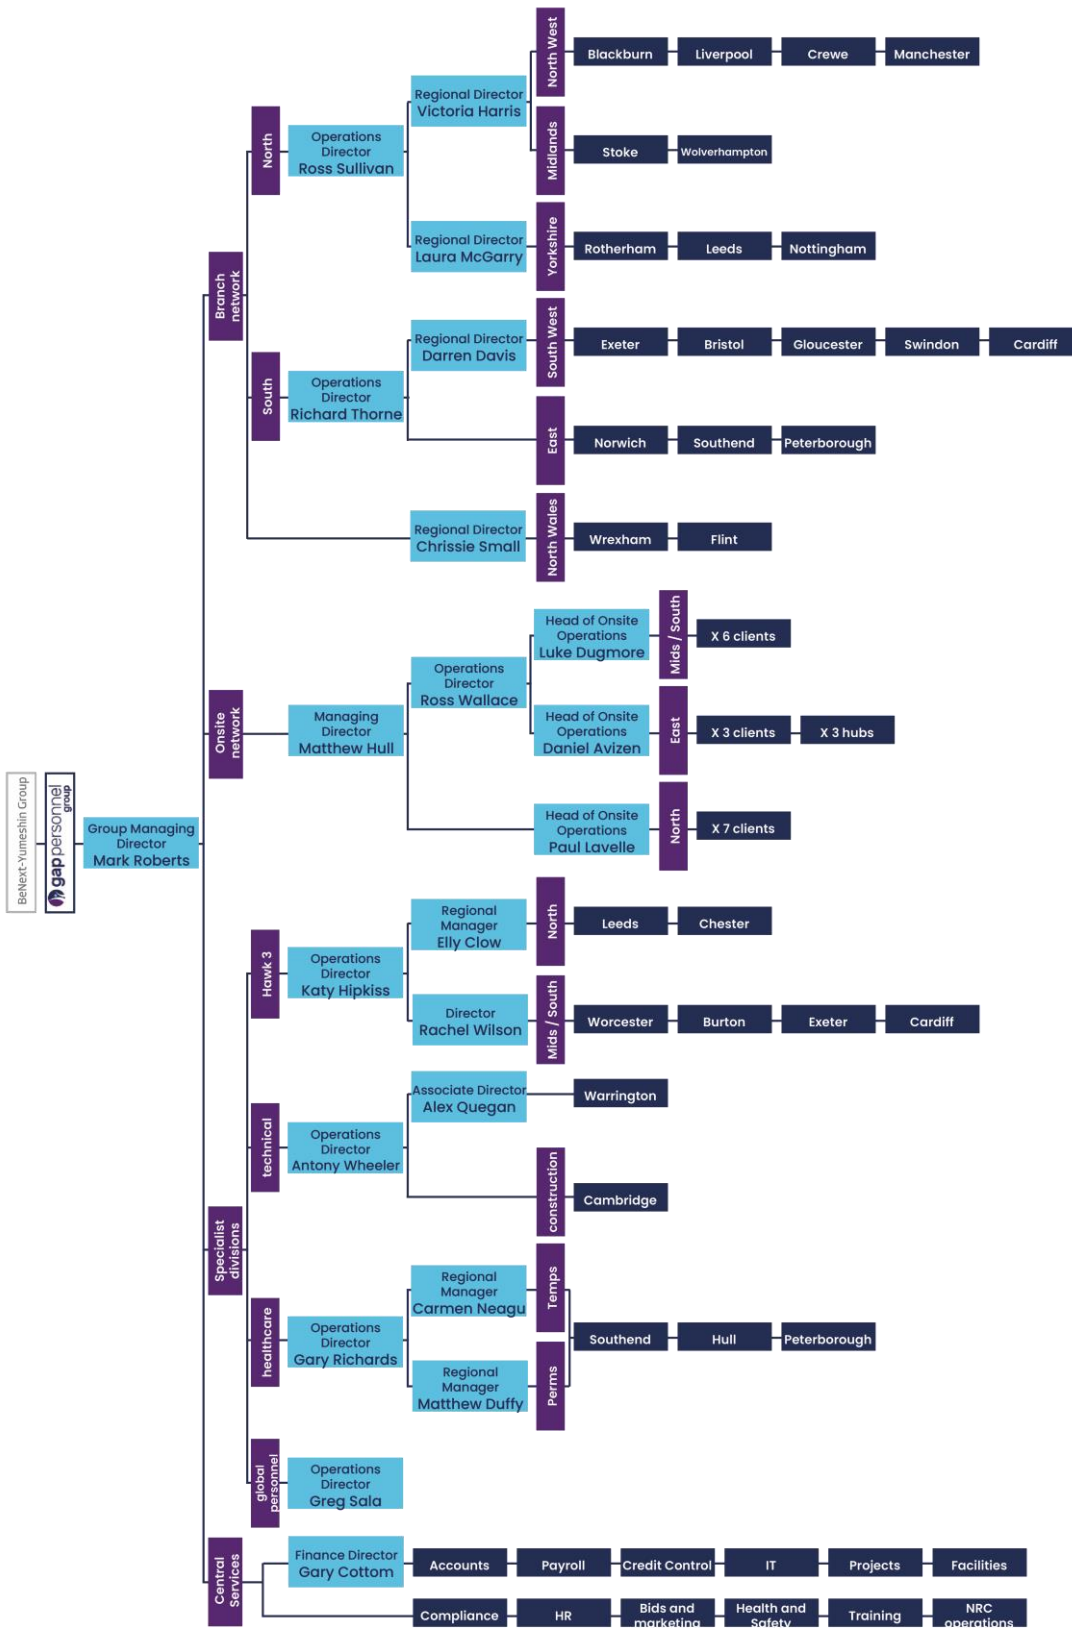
BeNext-Yumeshin Group

gap personnel group

Group Managing Director
Mark Roberts

Branch network

North

Operations Director
Ross Sullivan

Regional Director
Victoria Harris

North West

Blackburn

Liverpool

Crewe

Manchester

Midlands

Stoke

Wolverhampton

Regional Director
Laura McGarry

Yorkshire

Rotherham

Leeds

Nottingham

South

Operations Director
Richard Thorne

Regional Director
Darren Davis

South West

Exeter

Bristol

Gloucester

Swindon

Cardiff

East

Norwich

Southend

Peterborough

Regional Director
Chrissie Small

North Wales

Wrexham

Flint

Onsite network

Managing Director
Matthew Hull

Operations Director
Ross Wallace

Head of Onsite Operations
Luke Dugmore

Mids / South

X 6 clients

Head of Onsite Operations
Daniel Avizen

East

X 3 clients

X 3 hubs

Head of Onsite Operations
Paul Lavelle

North

X 7 clients

Specialist divisions

Hawk 3

Operations Director
Katy Hipkiss

Regional Manager
Elly Clow

North

Leeds

Chester

Director
Rachel Wilson

Mids / South

Worcester

Burton

Exeter

Cardiff

technical

Operations Director
Antony Wheeler

Associate Director
Alex Quegan

Warrington

construction

Cambridge

healthcare

Operations Director
Gary Richards

Regional Manager
Carmen Neagu

Temps

Regional Manager
Matthew Duffy

Perms

Southend

Hull

Peterborough

global personnel

Operations Director
Greg Sala

Central Services

Finance Director
Gary Cottom

Accounts

Payroll

Credit Control

IT

Projects

Facilities

Compliance

HR

Bids and marketing

Health and Safety

Training

NRC operations